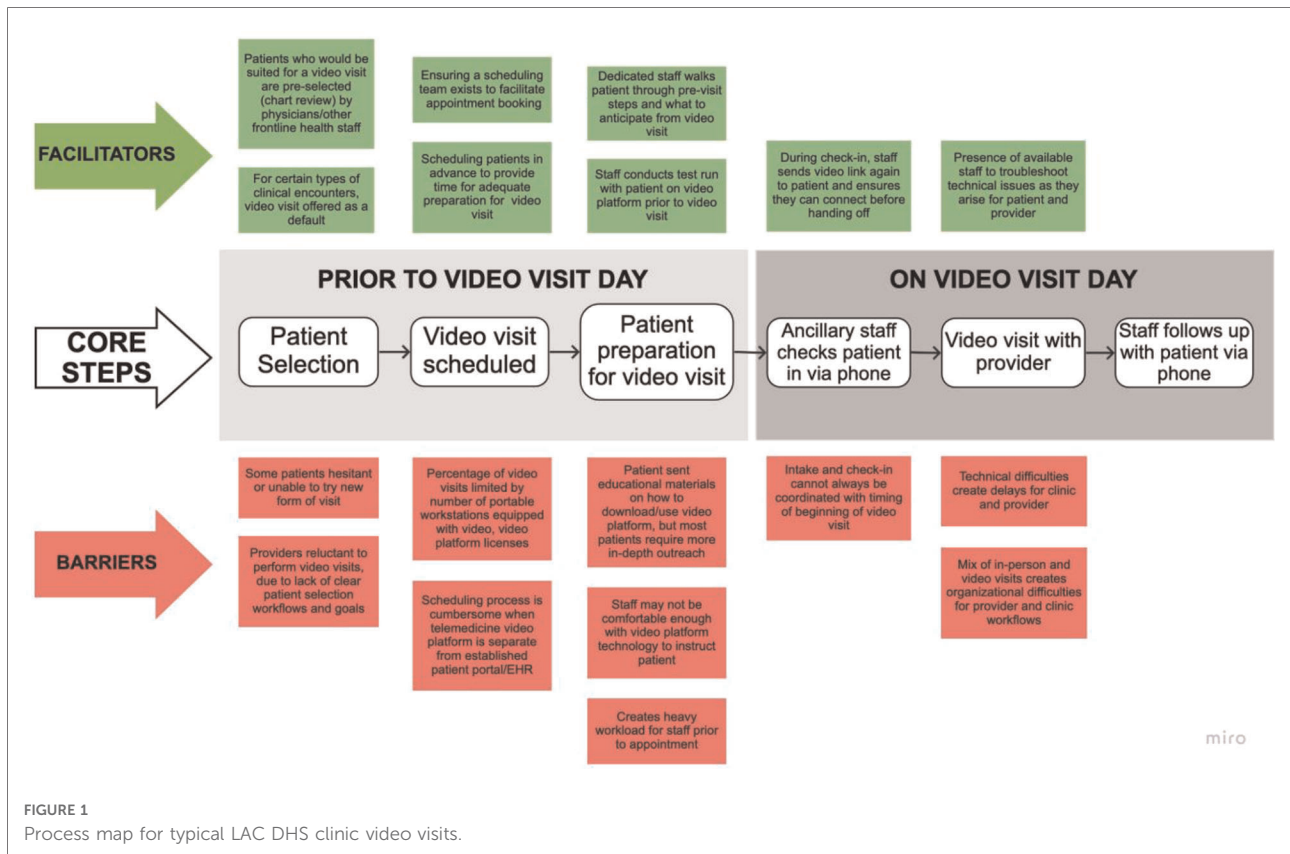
FACILITATORS

Patients who would be suited for a video visit are pre-selected (chart review) by physicians/other frontline health staff

For certain types of clinical encounters, video visit offered as a default

Ensuring a scheduling team exists to facilitate appointment booking

Scheduling patients in advance to provide time for adequate preparation for video visit

Dedicated staff walks patient through pre-visit steps and what to anticipate from video visit

Staff conducts test run with patient on video platform prior to video visit

During check-in, staff sends video link again to patient and ensures they can connect before handing off

Presence of available staff to troubleshoot technical issues as they arise for patient and provider

CORE STEPS

PRIOR TO VIDEO VISIT DAY

Patient Selection

Video visit scheduled

Patient preparation for video visit

ON VIDEO VISIT DAY

Ancillary staff checks patient in via phone

Video visit with provider

Staff follows up with patient via phone

BARRIERS

Some patients hesitant or unable to try new form of visit

Providers reluctant to perform video visits, due to lack of clear patient selection workflows and goals

Percentage of video visits limited by number of portable workstations equipped with video, video platform licenses

Scheduling process is cumbersome when telemedicine video platform is separate from established patient portal/EHR

Patient sent educational materials on how to download/use video platform, but most patients require more in-depth outreach

Staff may not be comfortable enough with video platform technology to instruct patient

Creates heavy workload for staff prior to appointment

Intake and check-in cannot always be coordinated with timing of beginning of video visit

Technical difficulties create delays for clinic and provider

Mix of in-person and video visits creates organizational difficulties for provider and clinic workflows

miro

FIGURE 1
Process map for typical LAC DHS clinic video visits.